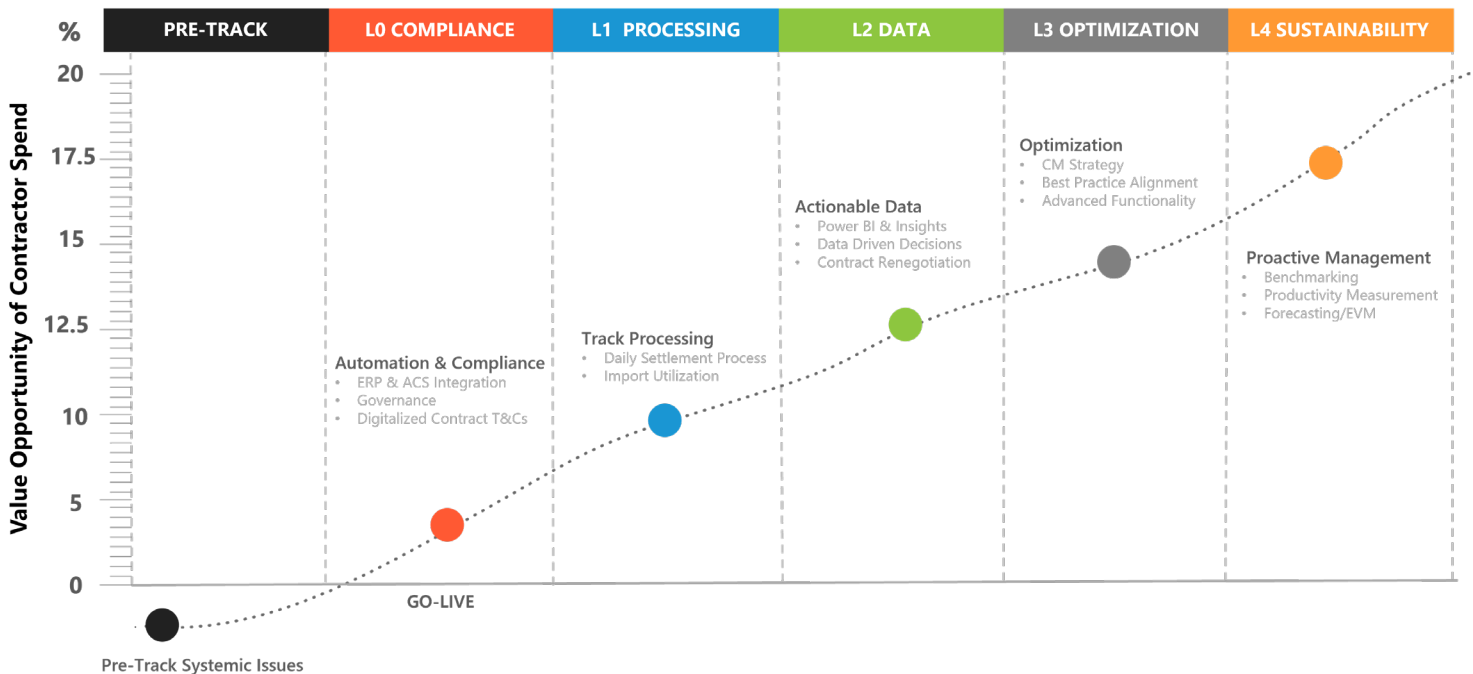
%

PRE-TRACK

L0 COMPLIANCE

L1 PROCESSING

L2 DATA

L3 OPTIMIZATION

L4 SUSTAINABILITY

Value Opportunity of Contractor Spend

20

17.5

15

12.5

10

5

0

Optimization
• CM Strategy
• Best Practice Alignment
• Advanced Functionality

Actionable Data
• Power BI & Insights
• Data Driven Decisions
• Contract Renegotiation

Proactive Management
• Benchmarking
• Productivity Measurement
• Forecasting/EVM

Track Processing
• Daily Settlement Process
• Import Utilization

Automation & Compliance
• ERP & ACS Integration
• Governance
• Digitalized Contract T&Cs

GO-LIVE

Pre-Track Systemic Issues